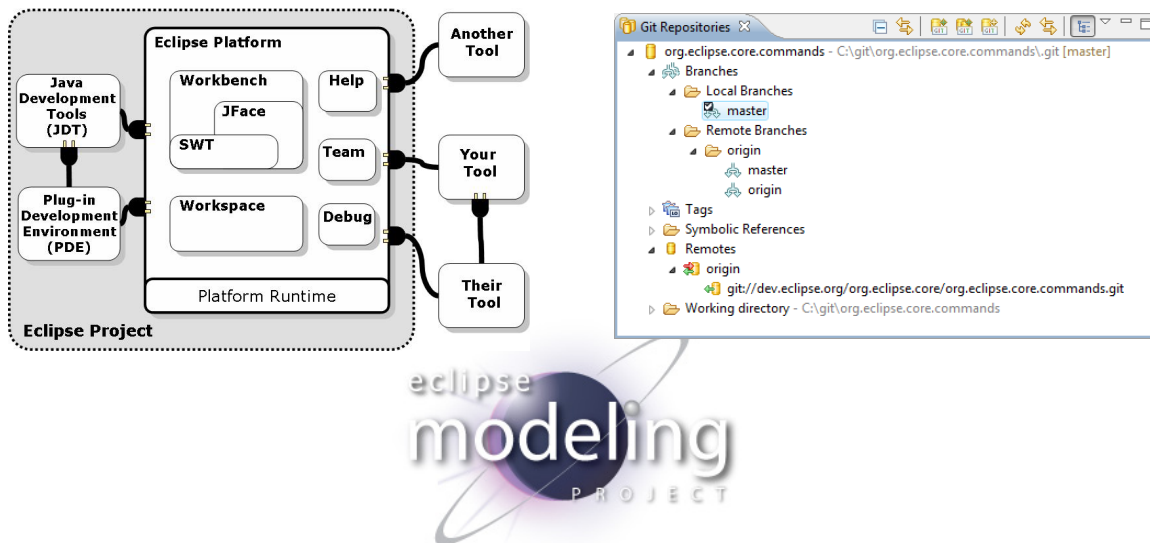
Eclipse Platform

Java Development Tools (JDT)

Plug-in Development Environment (PDE)

Workbench

JFace

SWT

Workspace

Help

Team

Debug

Platform Runtime

Eclipse Project

Another Tool

Your Tool

Their Tool

Git Repositories

org.eclipse.core.commands - C:\git\org.eclipse.core.commands\.git [master]
Branches
Local Branches
master
Remote Branches
origin
master
origin
Tags
Symbolic References
Remotes
origin
git://dev.eclipse.org/org.eclipse.core/org.eclipse.core.commands.git
Working directory - C:\git\org.eclipse.core.commands

eclipse
modeling
PROJECT